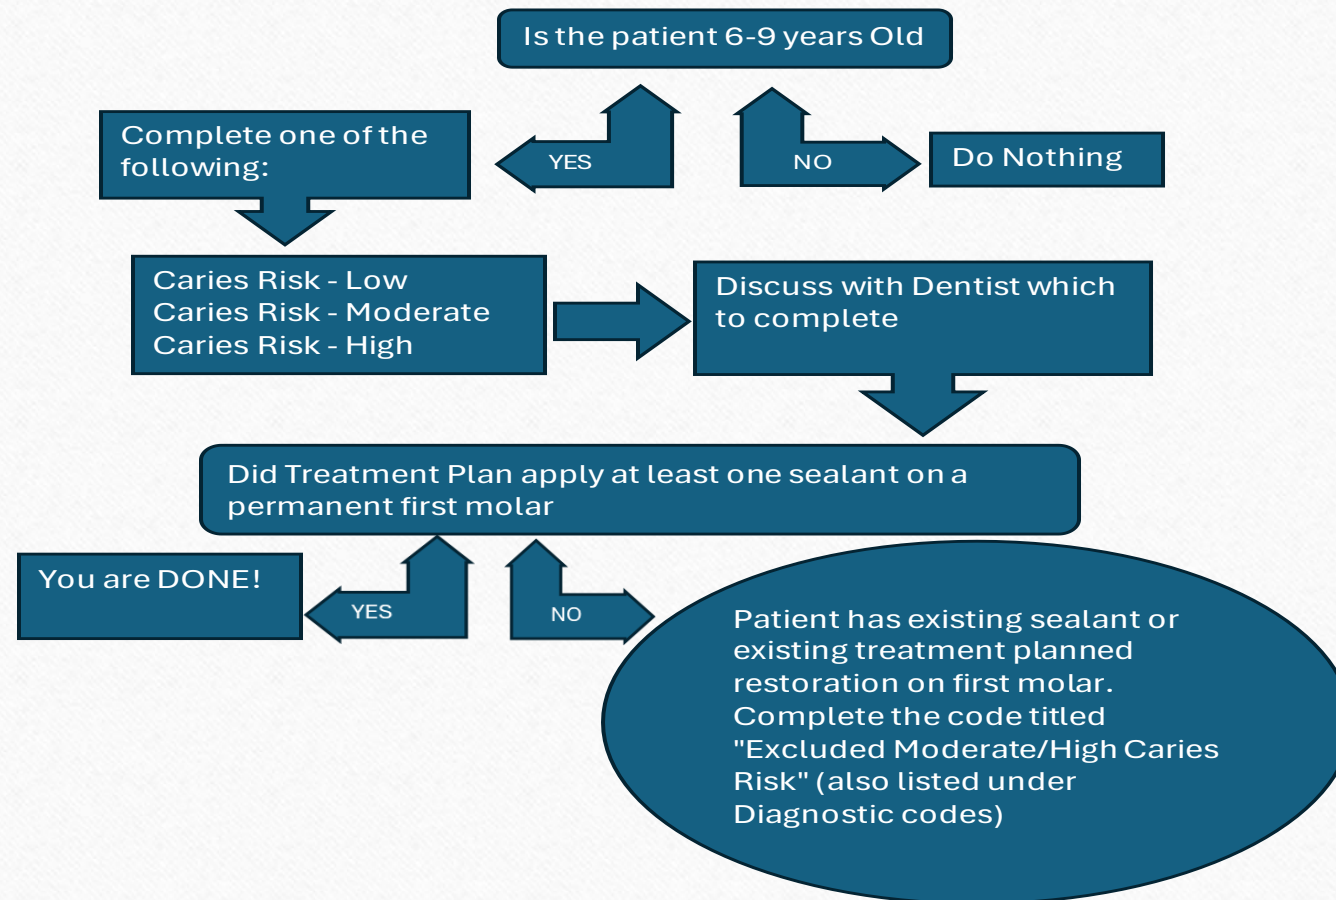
Is the patient 6-9 years Old

Complete one of the following:

YES

NO

Do Nothing

Caries Risk - Low
Caries Risk - Moderate
Caries Risk - High

Discuss with Dentist which to complete

Did Treatment Plan apply at least one sealant on a permanent first molar

You are DONE!

YES

NO

Patient has existing sealant or existing treatment planned restoration on first molar. Complete the code titled "Excluded Moderate/High Caries Risk" (also listed under Diagnostic codes)